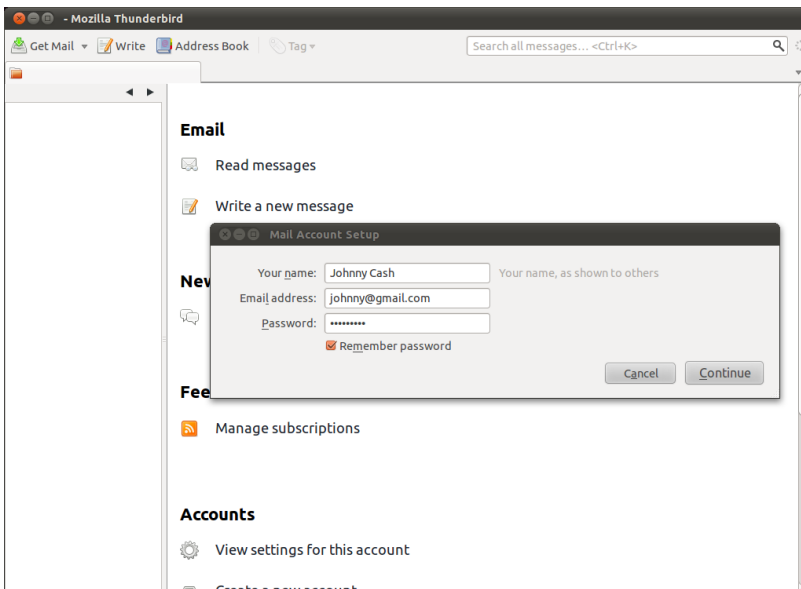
- Mozilla Thunderbird

Get Mail Write Address Book Tag

Search all messages… <Ctrl+K>

Email

Read messages

Write a new message

Nev

Fee

Manage subscriptions

Accounts

View settings for this account

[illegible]

Mail Account Setup

Your name: Johnny Cash Your name, as shown to others

Email address: johnny@gmail.com

Password: •••••••••

Remember password

Cancel Continue